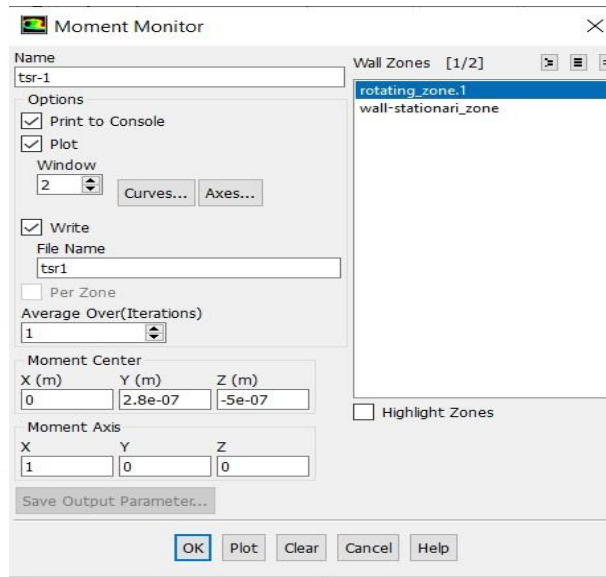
Moment Monitor

Name
tsr-1

Options
Print to Console
Plot
Window
2
Curves... Axes...

Write
File Name
tsr1

Per Zone
Average Over(Iterations)
1

Moment Center
X (m) Y (m) Z (m)
0 2.8e-07 -5e-07

Moment Axis
X Y Z
1 0 0

Save Output Parameter...

Wall Zones [1/2]
rotating_zone.1
wall-stationari_zone

Highlight Zones

OK Plot Clear Cancel Help